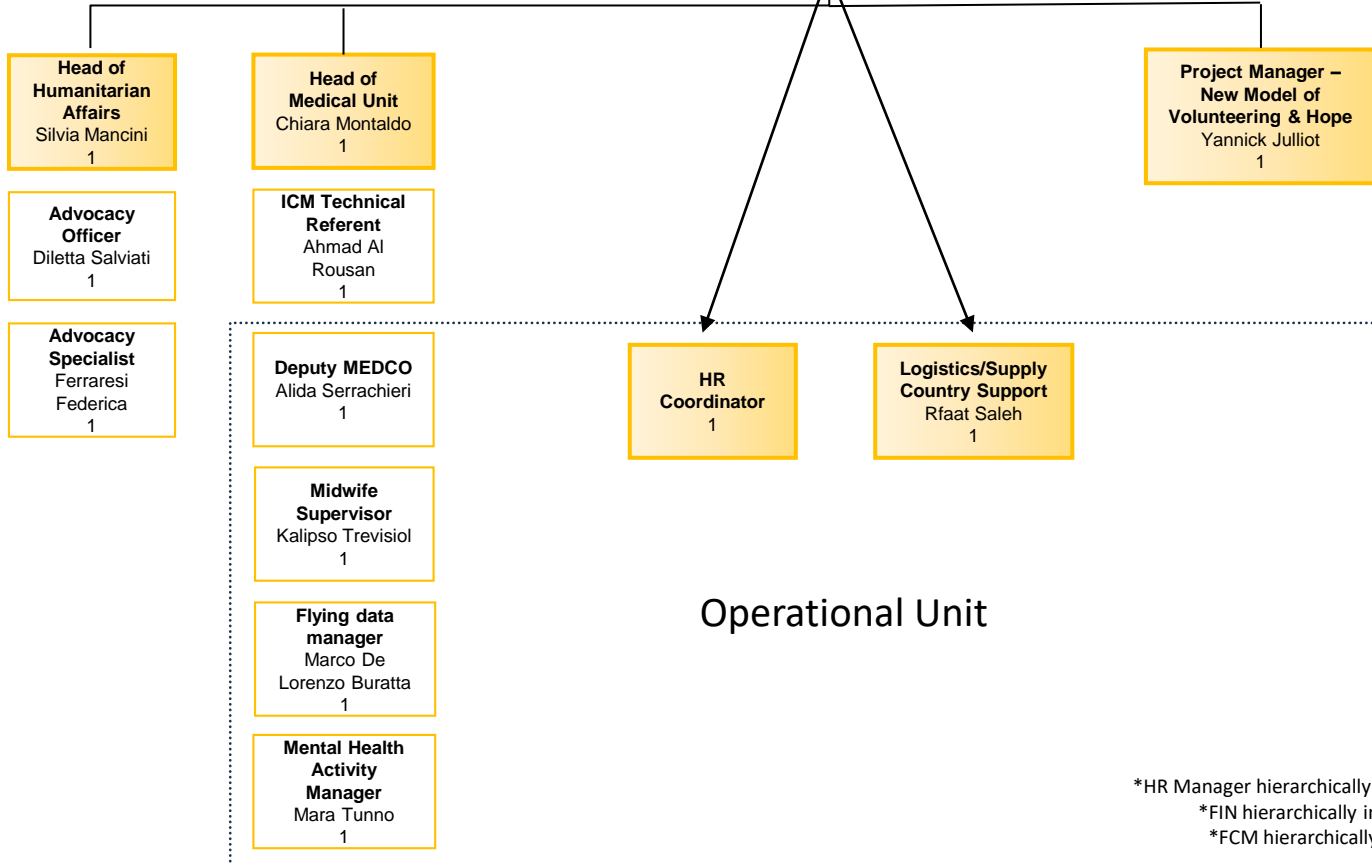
**Head of Humanitarian Affairs**
Silvia Mancini
1

**Head of Medical Unit**
Chiara Montaldo
1

**Project Manager – New Model of Volunteering & Hope**
Yannick Julliot
1

**Advocacy Officer**
Diletta Salviati
1

**ICM Technical Referent**
Ahmad Al Rousan
1

**Advocacy Specialist**
Ferraresi Federica
1

**Deputy MEDCO**
Alida Serrachieri
1

**HR Coordinator**
1

**Logistics/Supply Country Support**
Rfaat Saleh
1

**Midwife Supervisor**
Kalipso Trevisiol
1

**Flying data manager**
Marco De Lorenzo Buratta
1

Operational Unit

**Mental Health Activity Manager**
Mara Tunno
1

*HR Manager hierarchically
*FIN hierarchically i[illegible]
*FCM hierarchically